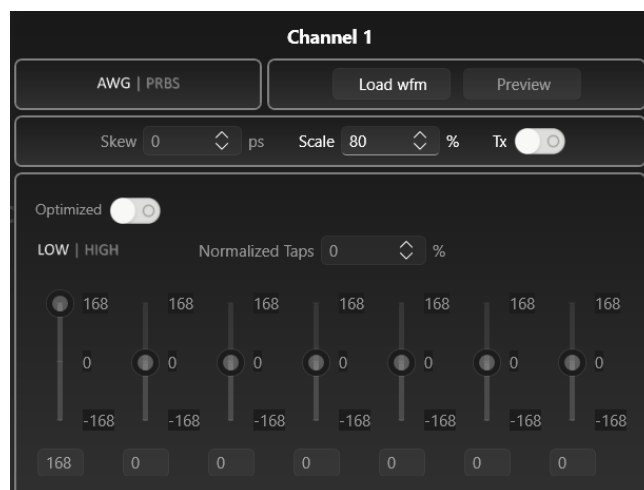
Channel 1

AWG | PRBS

Load wfm

Preview

Skew 0 ps

Scale 80 %

Tx

Optimized

LOW | HIGH

Normalized Taps 0 %

168 0 -168

168 0 -168

168 0 -168

168 0 -168

168 0 -168

168 0 -168

168 0 -168

168 0 0 0 0 0 0